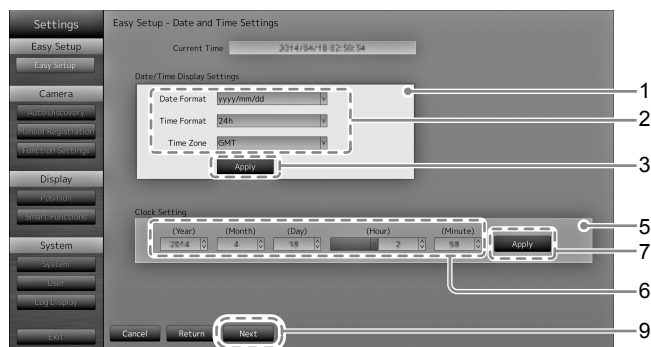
Settings
Easy Setup
Easy Setup
Camera
Auto Discovery
Manual Registration
Function Settings
Display
Position
Smart Functions
System
System
User
Log Display
Exit

Easy Setup - Date and Time Settings

Current Time 2014/04/18 02:58:54

Date/Time Display Settings
Date Format yyyy/mm/dd
Time Format 24h
Time Zone GMT
Apply

Clock Setting
(Year) 2014
(Month) 4
(Day) 18
(Hour) 2
(Minute) 58
Apply

Cancel Return Next

1
2
3
5
7
6
9